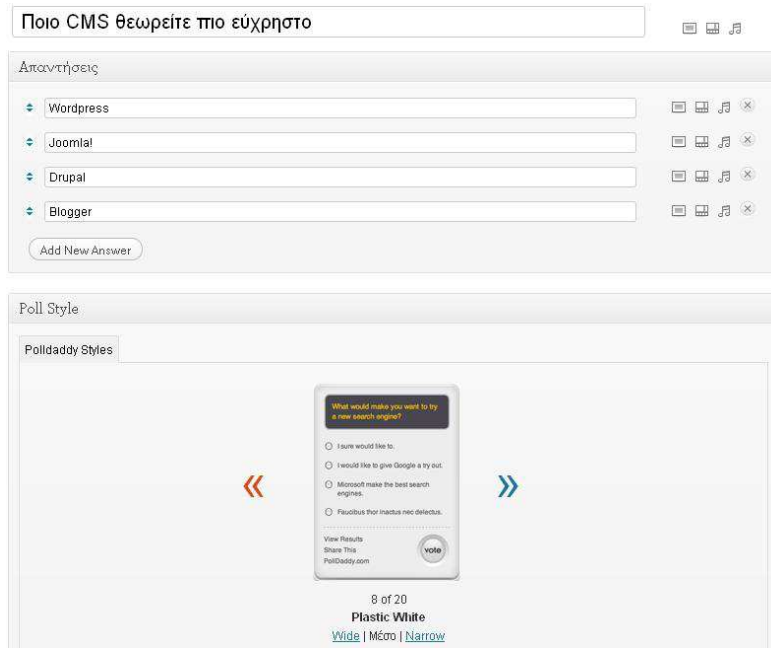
Ποιο CMS θεωρείτε πιο εύχρηστο

Απαντήσεις

Wordpress

Joomla!

Drupal

Blogger

Add New Answer

Poll Style

Polldaddy Styles

What would make you want to try a new search engine?

I sure would like to.

I would like to give Google a try out.

Microsoft make the best search engines.

Faucibus thor inactus nec delectus.

View Results
Share This
PollDaddy.com

vote

«

»

8 of 20

Plastic White

Wide | Μέσο | Narrow